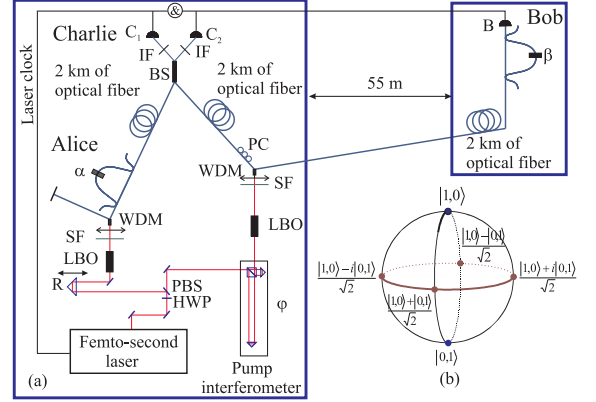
&

Charlie

$C_1$

$C_2$

IF

IF

BS

2 km of optical fiber

2 km of optical fiber

Laser clock

Alice

α

PC

WDM

SF

WDM

SF

LBO

LBO

R

PBS

HWP

φ

Femto-second laser

Pump interferometer

(a)

Bob

B

β

55 m

2 km of optical fiber

$|1,0\rangle$

$\frac{|1,0\rangle-|0,1\rangle}{\sqrt{2}}$

$\frac{|1,0\rangle-i|0,1\rangle}{\sqrt{2}}$

$\frac{|1,0\rangle+i|0,1\rangle}{\sqrt{2}}$

$\frac{|1,0\rangle+|0,1\rangle}{\sqrt{2}}$

$|0,1\rangle$

(b)